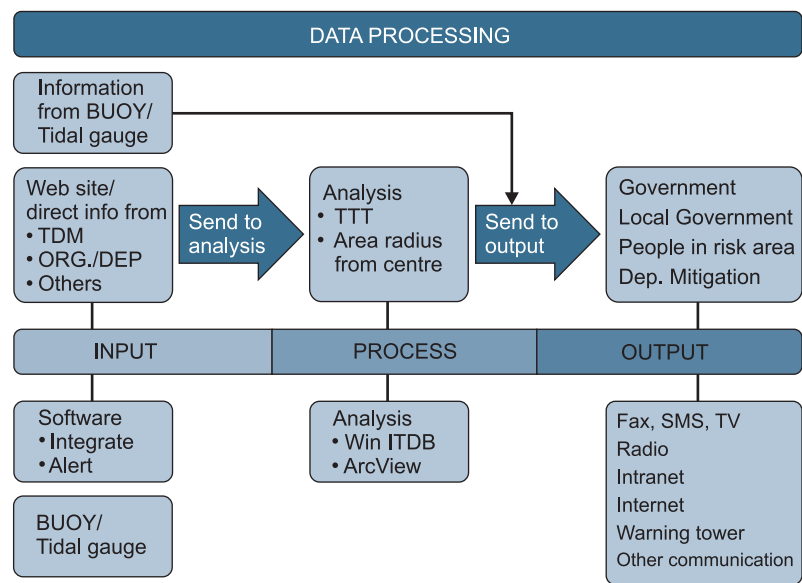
DATA PROCESSING

Information from BUOY/ Tidal gauge

Web site/ direct info from
• TDM
• ORG./DEP
• Others

Send to analysis

Analysis
• TTT
• Area radius from centre

Send to output

Government
Local Government
People in risk area
Dep. Mitigation

INPUT

PROCESS

OUTPUT

Software
• Integrate
• Alert

BUOY/ Tidal gauge

Analysis
• Win ITDB
• ArcView

Fax, SMS, TV
Radio
Intranet
Internet
Warning tower
Other communication